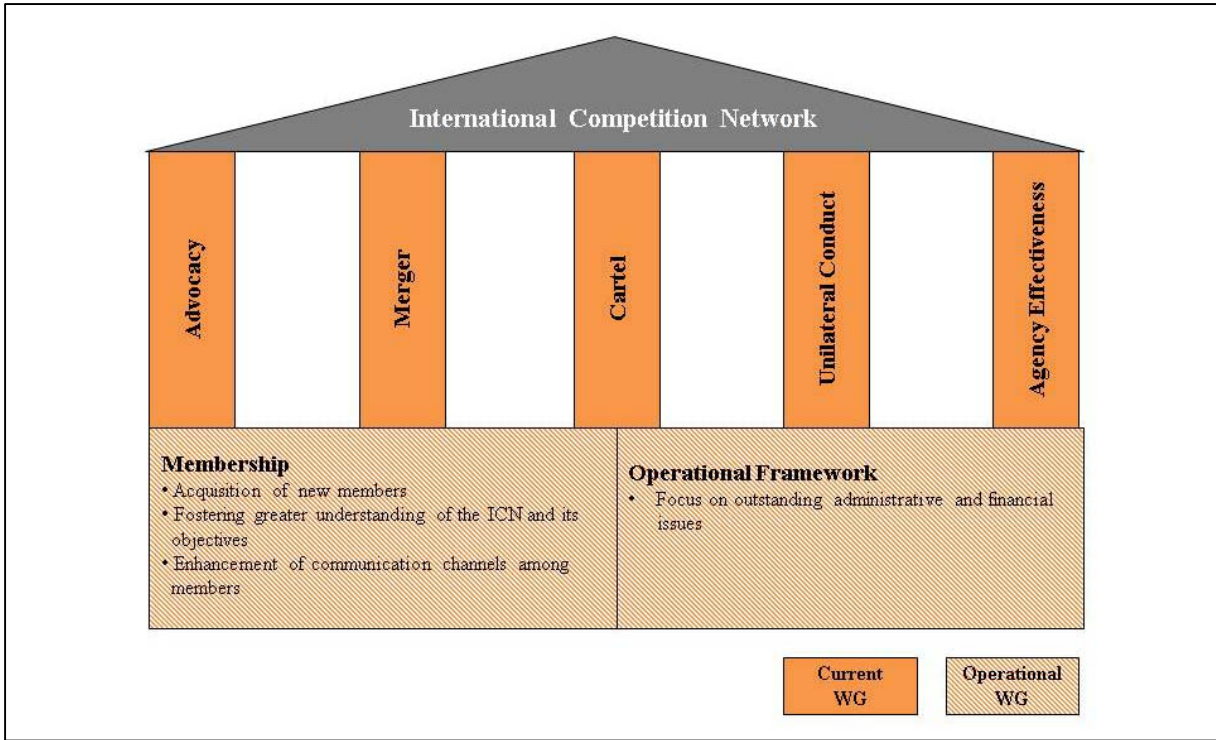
International Competition Network

Advocacy

Merger

Cartel

Unilateral Conduct

Agency Effectiveness

Membership
• Acquisition of new members
• Fostering greater understanding of the ICN and its objectives
• Enhancement of communication channels among members

Operational Framework
• Focus on outstanding administrative and financial issues

Current WG

Operational WG